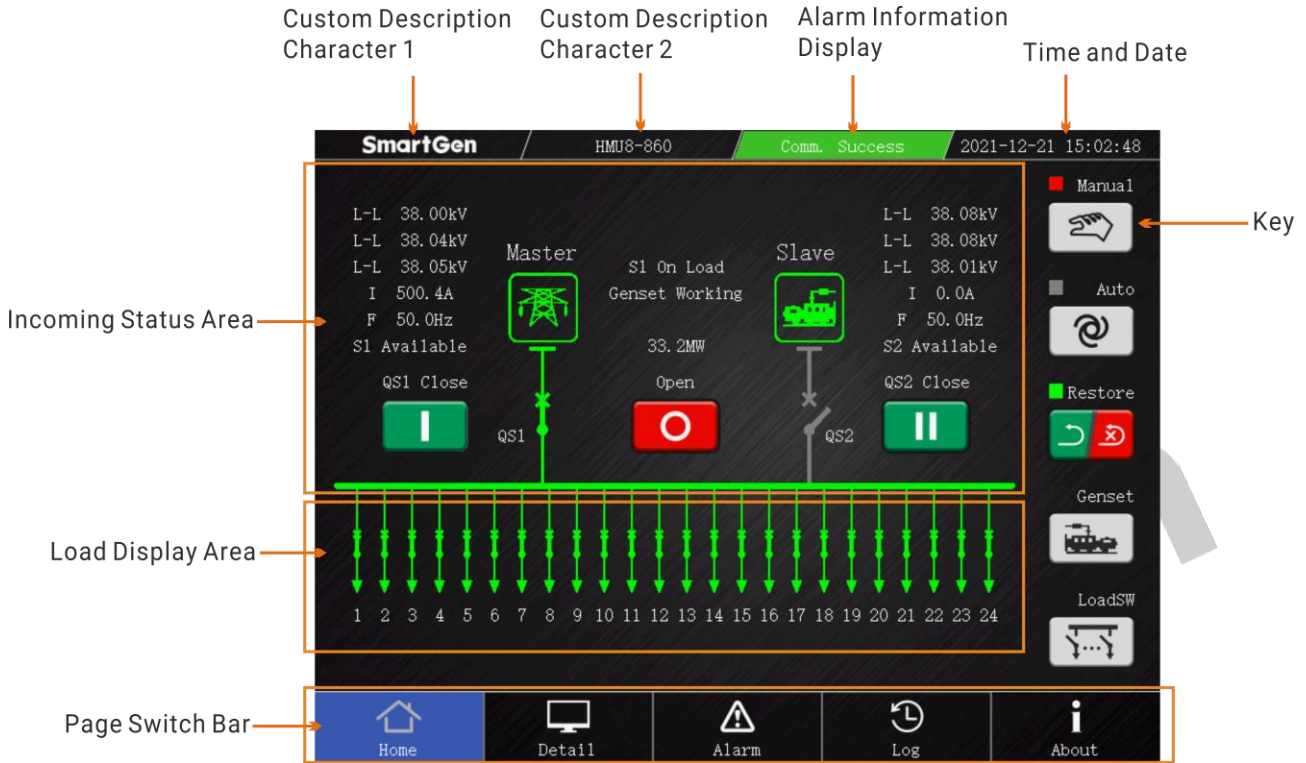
Custom Description Character 1

Custom Description Character 2

Alarm Information Display

Time and Date

SmartGen

HMU8-860

Comm. Success

2021-12-21 15:02:48

Incoming Status Area

L-L 38.00kV
L-L 38.04kV
L-L 38.05kV
I 500.4A
F 50.0Hz
S1 Available

Master

S1 On Load
Genset Working

33.2MW

Slave

L-L 38.08kV
L-L 38.08kV
L-L 38.01kV
I 0.0A
F 50.0Hz
S2 Available

QS1 Close

Open

QS2 Close

QS1

QS2

Manual

Key

Auto

Restore

Genset

LoadSW

Load Display Area

1 2 3 4 5 6 7 8 9 10 11 12 13 14 15 16 17 18 19 20 21 22 23 24

Page Switch Bar

Home

Detail

Alarm

Log

About